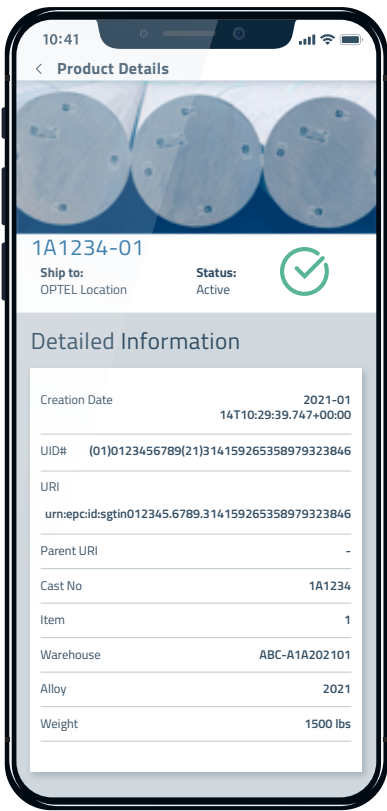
10:41

< Product Details

1A1234-01

Ship to:
OPTEL Location

Status:
Active

Detailed Information

| | |
|---|---|
| Creation Date | 2021-01 14T10:29:39.747+00:00 |
| UID# | (01)0123456789(21)314159265358979323846 |
| URI | urn:epc:id:sgtin012345.6789.314159265358979323846 |
| Parent URI | - |
| Cast No | 1A1234 |
| Item | 1 |
| Warehouse | ABC-A1A202101 |
| Alloy | 2021 |
| Weight | 1500 lbs |